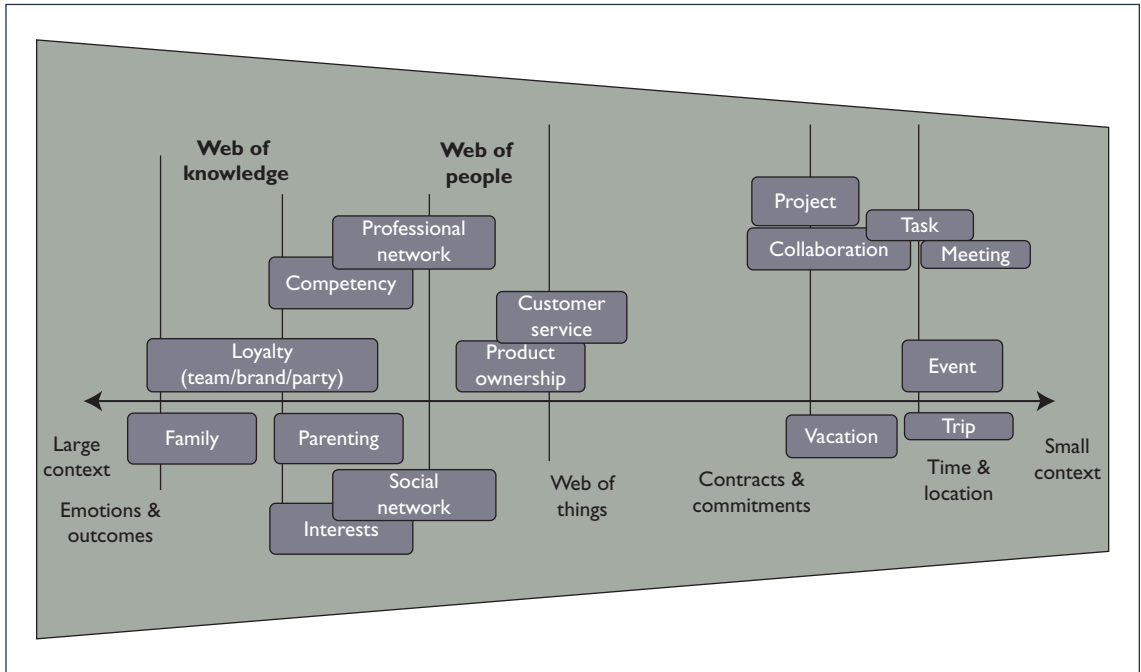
Web of knowledge

Web of people

Project

Task

Collaboration

Meeting

Professional network

Competency

Customer service

Loyalty (team/brand/party)

Product ownership

Event

Family

Parenting

Vacation

Trip

Large context

Small context

Social network

Web of things

Contracts & commitments

Time & location

Emotions & outcomes

Interests